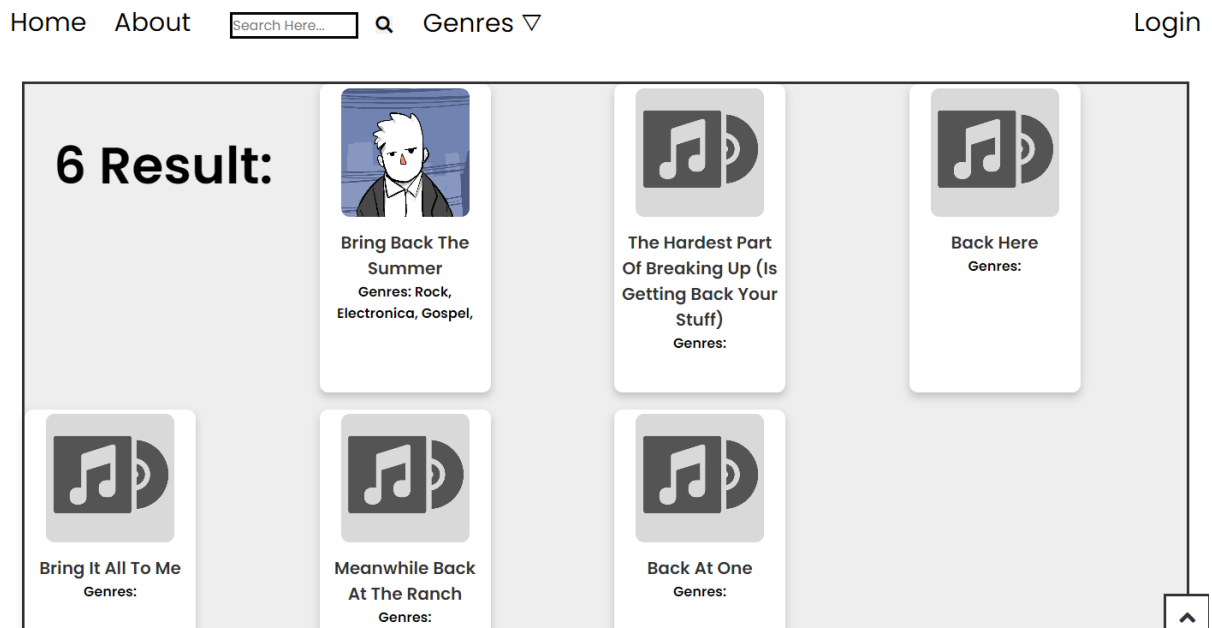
Home About Search Here... Genres ▽ Login

6 Result:

Bring Back The Summer
Genres: Rock, Electronica, Gospel,

The Hardest Part Of Breaking Up (Is Getting Back Your Stuff)
Genres:

Back Here
Genres:

Bring It All To Me
Genres:

Meanwhile Back At The Ranch
Genres:

Back At One
Genres: